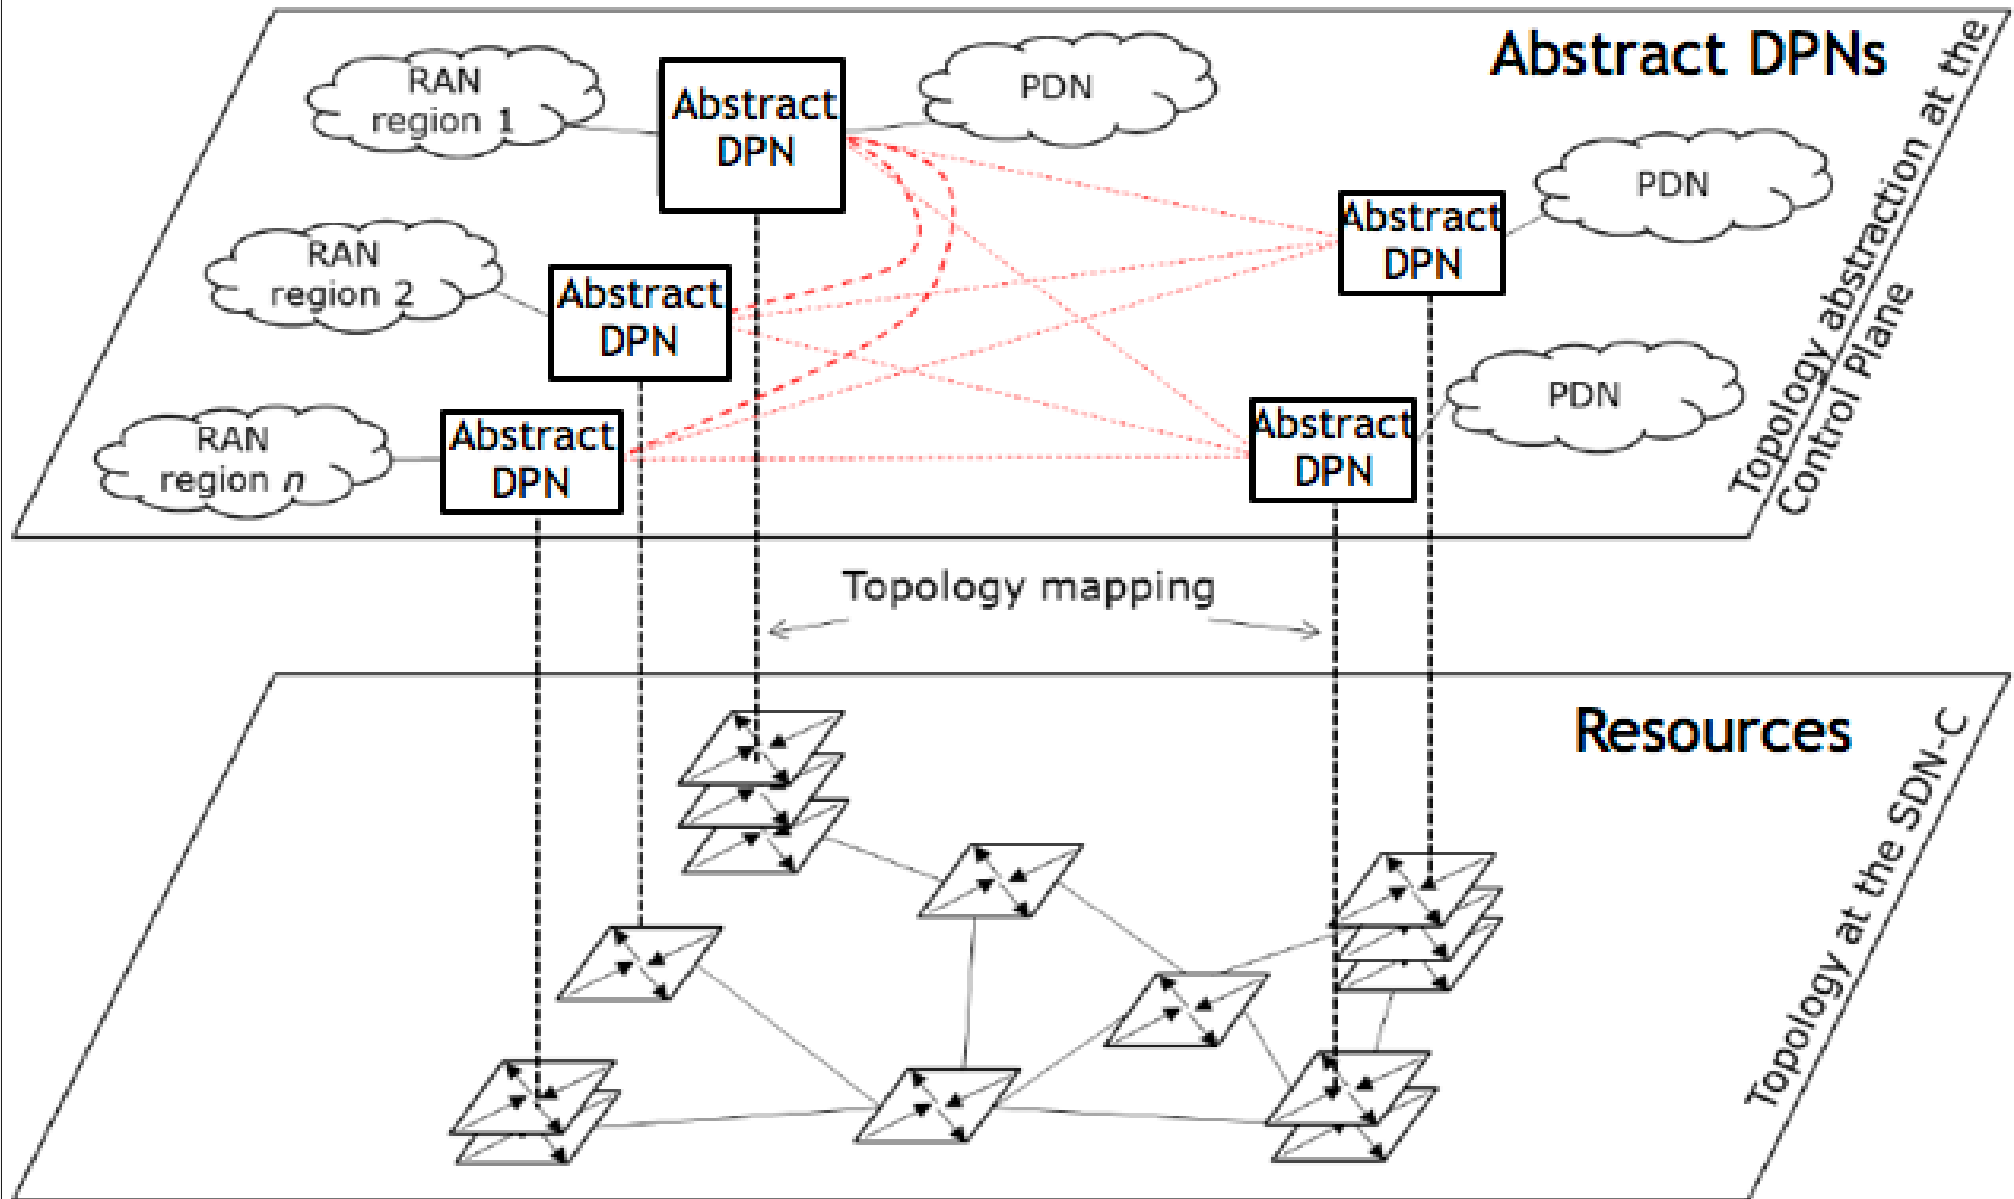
Abstract DPNs

RAN region 1

Abstract DPN

PDN

PDN

Abstract DPN

RAN region 2

Abstract DPN

RAN region n

Abstract DPN

Abstract DPN

PDN

Topology abstraction at the Control Plane

Topology mapping

Resources

Topology at the SDN-C